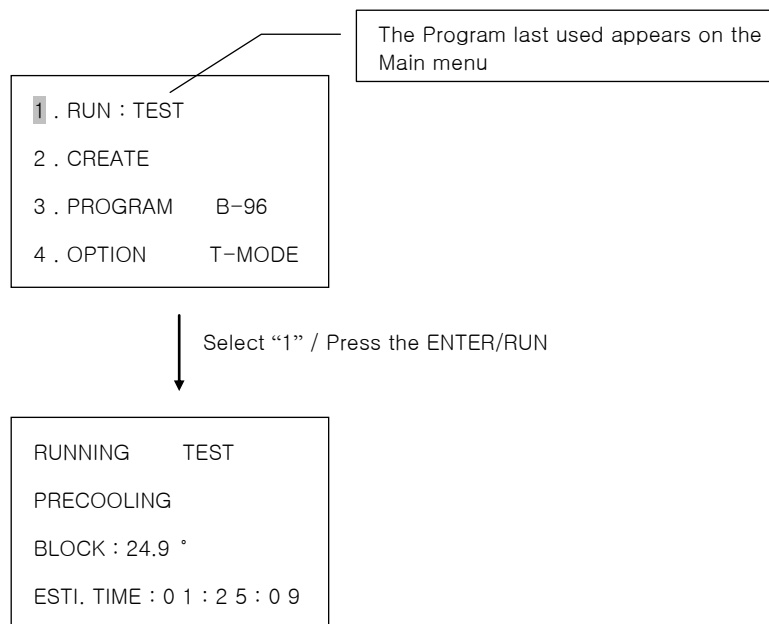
The Program last used appears on the Main menu

1 . RUN : TEST

2 . CREATE

3 . PROGRAM B-96

4 . OPTION T-MODE

Select "1" / Press the ENTER/RUN

RUNNING TEST

PRECOOLING

BLOCK : 24.9 ˚

ESTI. TIME : 0 1 : 2 5 : 0 9